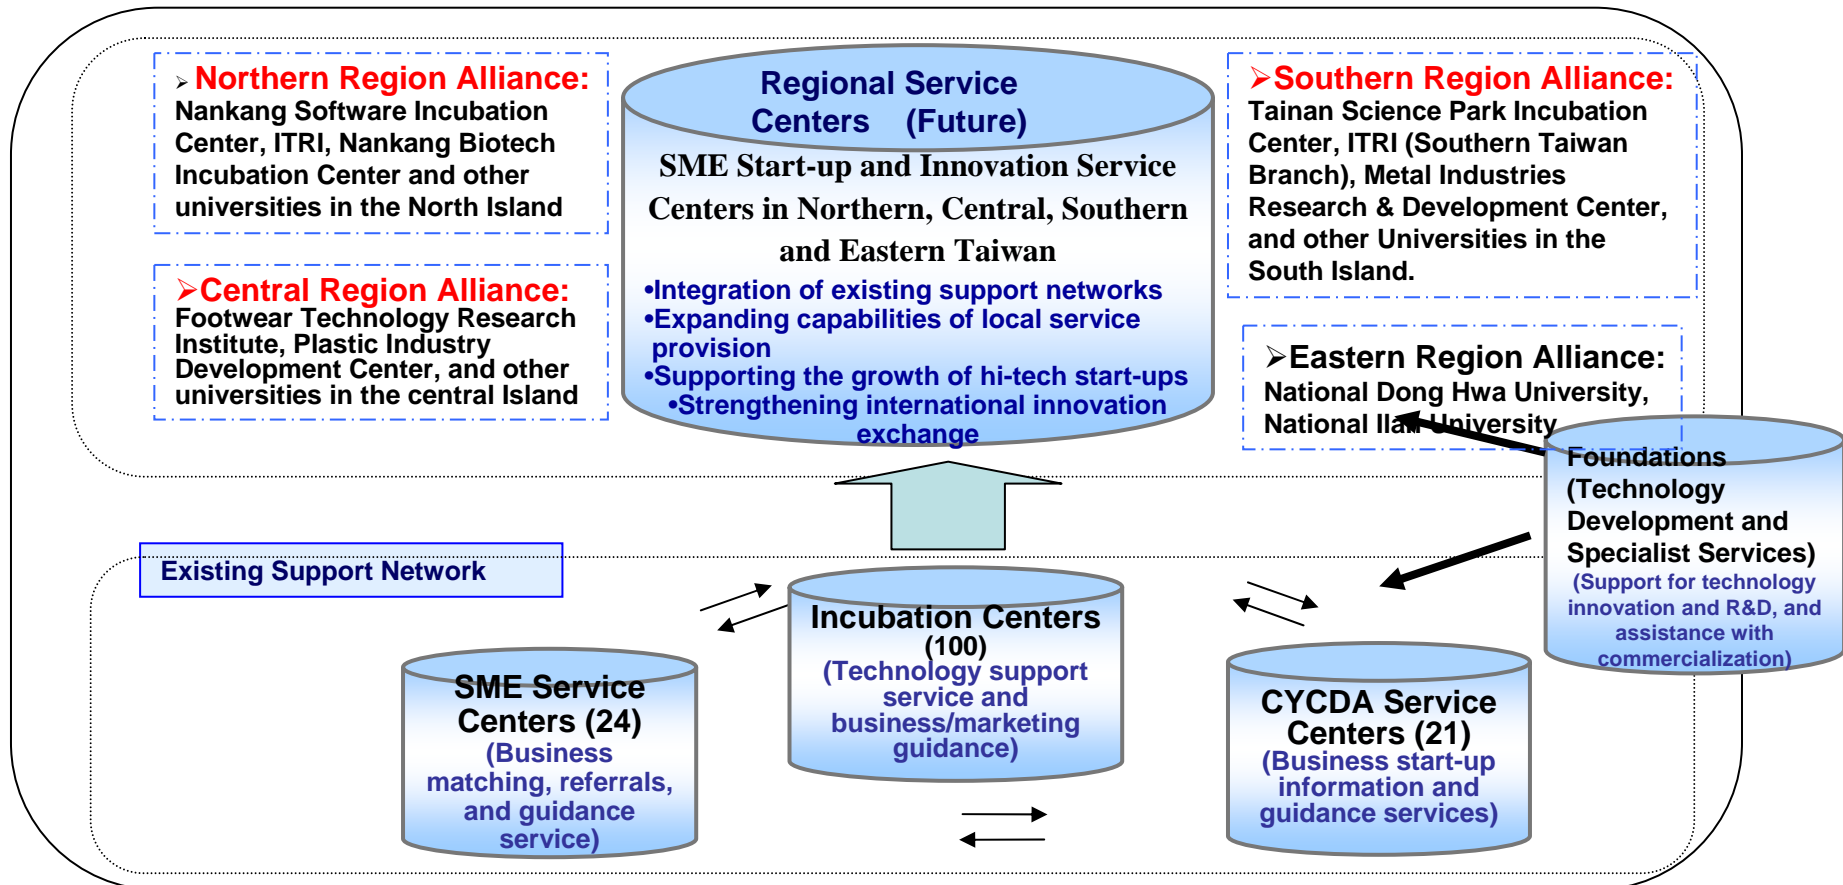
➤ Northern Region Alliance:
Nankang Software Incubation Center, ITRI, Nankang Biotech Incubation Center and other universities in the North Island

➤Central Region Alliance:
Footwear Technology Research Institute, Plastic Industry Development Center, and other universities in the central Island

Regional Service Centers (Future)
SME Start-up and Innovation Service Centers in Northern, Central, Southern and Eastern Taiwan
•Integration of existing support networks
•Expanding capabilities of local service provision
•Supporting the growth of hi-tech start-ups
•Strengthening international innovation exchange

➤Southern Region Alliance:
Tainan Science Park Incubation Center, ITRI (Southern Taiwan Branch), Metal Industries Research & Development Center, and other Universities in the South Island.

➤Eastern Region Alliance:
National Dong Hwa University, National Ilan University

Foundations (Technology Development and Specialist Services)
(Support for technology innovation and R&D, and assistance with commercialization)

Existing Support Network

Incubation Centers (100)
(Technology support service and business/marketing guidance)

SME Service Centers (24)
(Business matching, referrals, and guidance service)

CYCDA Service Centers (21)
(Business start-up information and guidance services)